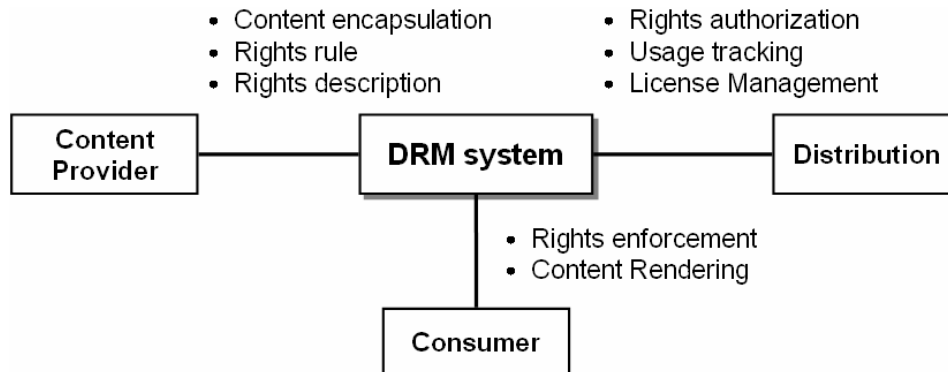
• Content encapsulation
• Rights rule
• Rights description

• Rights authorization
• Usage tracking
• License Management

Content Provider

DRM system

Distribution

• Rights enforcement
• Content Rendering

Consumer